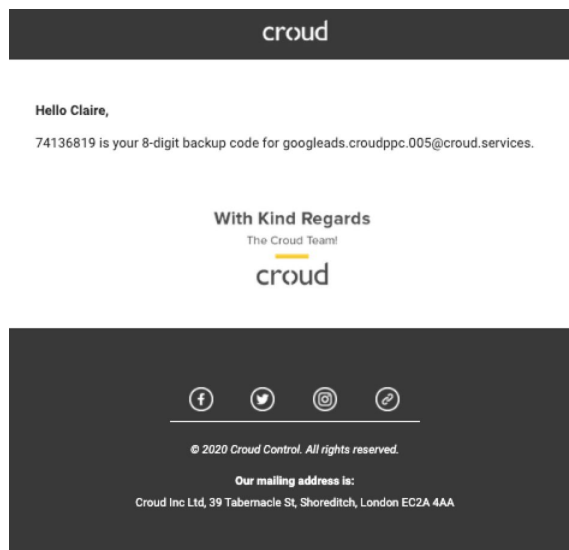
croud

Hello Claire,

74136819 is your 8-digit backup code for googleads.croudppc.005@croud.services.

With Kind Regards

The Croud Team!

croud

© 2020 Croud Control. All rights reserved.

Our mailing address is:

Croud Inc Ltd, 39 Tabernacle St, Shoreditch, London EC2A 4AA